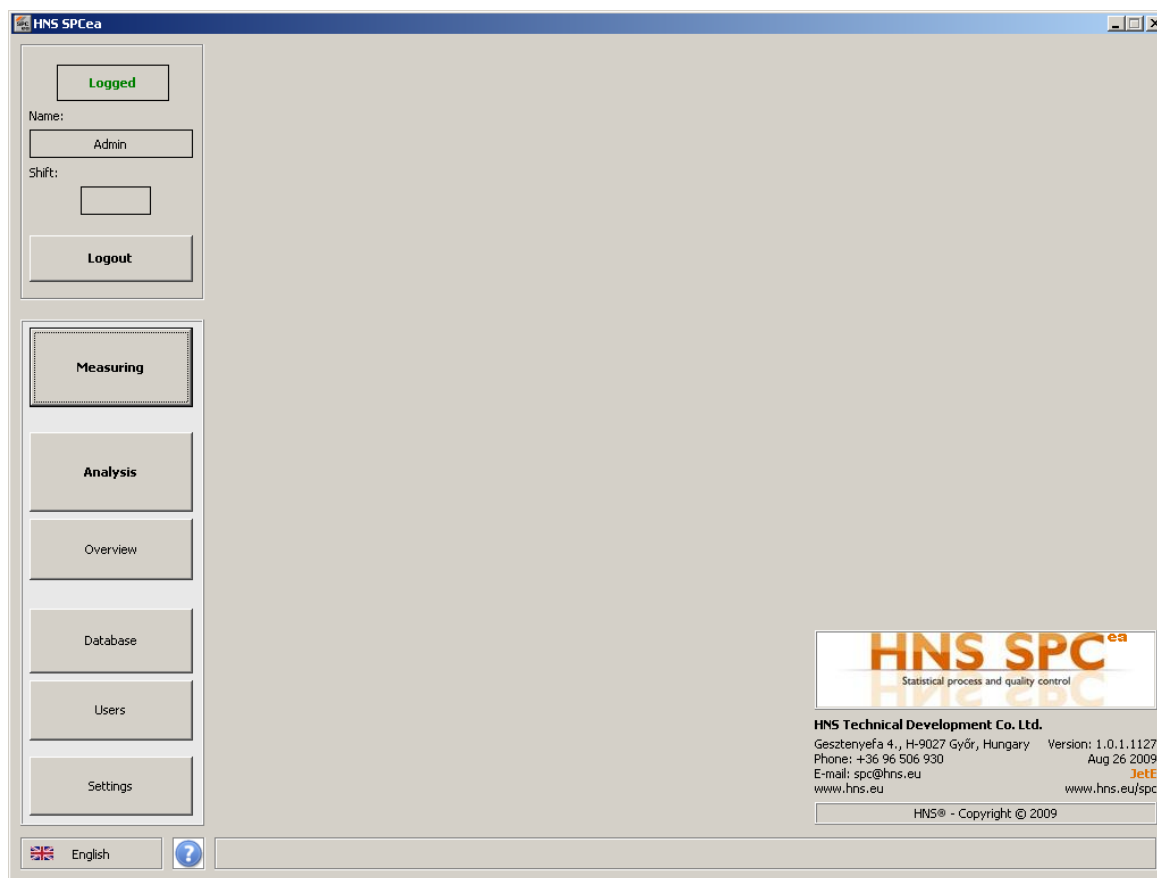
HNS SPCea

Logged

Name:

Admin

Shift:

Logout

Measuring

Analysis

Overview

Database

Users

Settings

HNS SPC$^{ea}$

Statistical process and quality control

HNS Technical Development Co. Ltd.

Gesztenyefa 4., H-9027 Győr, Hungary
Phone: +36 96 506 930
E-mail: spc@hns.eu
www.hns.eu

Version: 1.0.1.1127
Aug 26 2009
JetE
www.hns.eu/spc

HNS® - Copyright © 2009

English